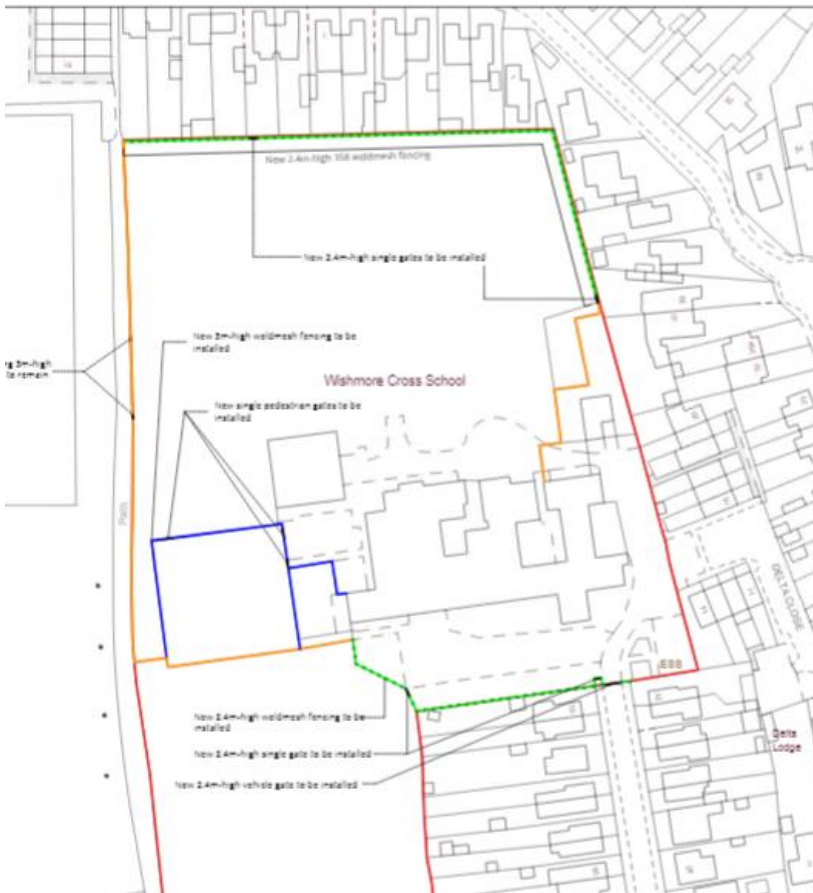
New 2.4m-high 358 weldmesh fencing

New 2.4m-high single gates to be installed

New 3m-high weldmesh fencing to be installed

g 3m-high to remain

Wishmore Cross School

New single pedestrian gates to be installed

Path

DELTA CLOSE

ESS

Delta Lodge

New 2.4m-high weldmesh fencing to be installed

New 2.4m-high single gate to be installed

New 2.4m-high vehicle gate to be installed